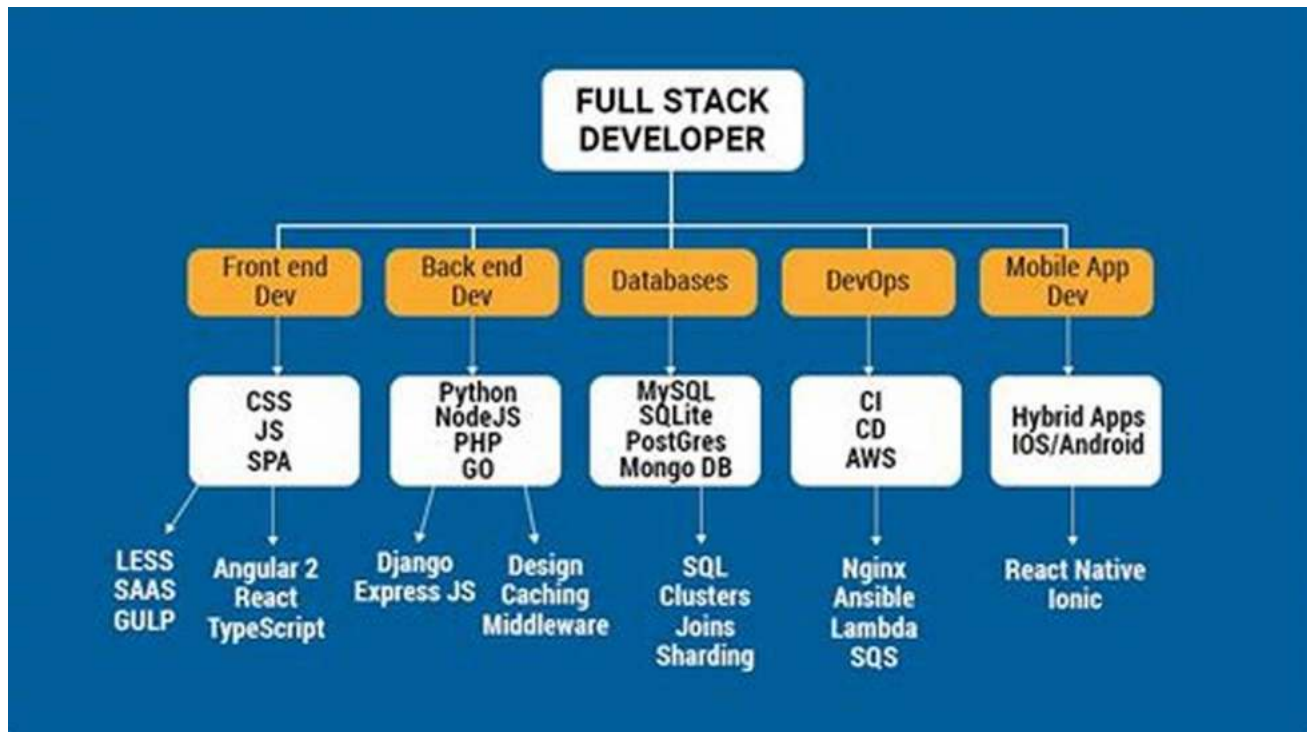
FULL STACK DEVELOPER

Front end Dev

Back end Dev

Databases

DevOps

Mobile App Dev

CSS
JS
SPA

Python
NodeJS
PHP
GO

MySQL
SQLite
PostGres
Mongo DB

CI
CD
AWS

Hybrid Apps
IOS/Android

LESS
SAAS
GULP

Angular 2
React
TypeScript

Django
Express JS

Design
Caching
Middleware

SQL
Clusters
Joins
Sharding

Nginx
Ansible
Lambda
SQS

React Native
Ionic